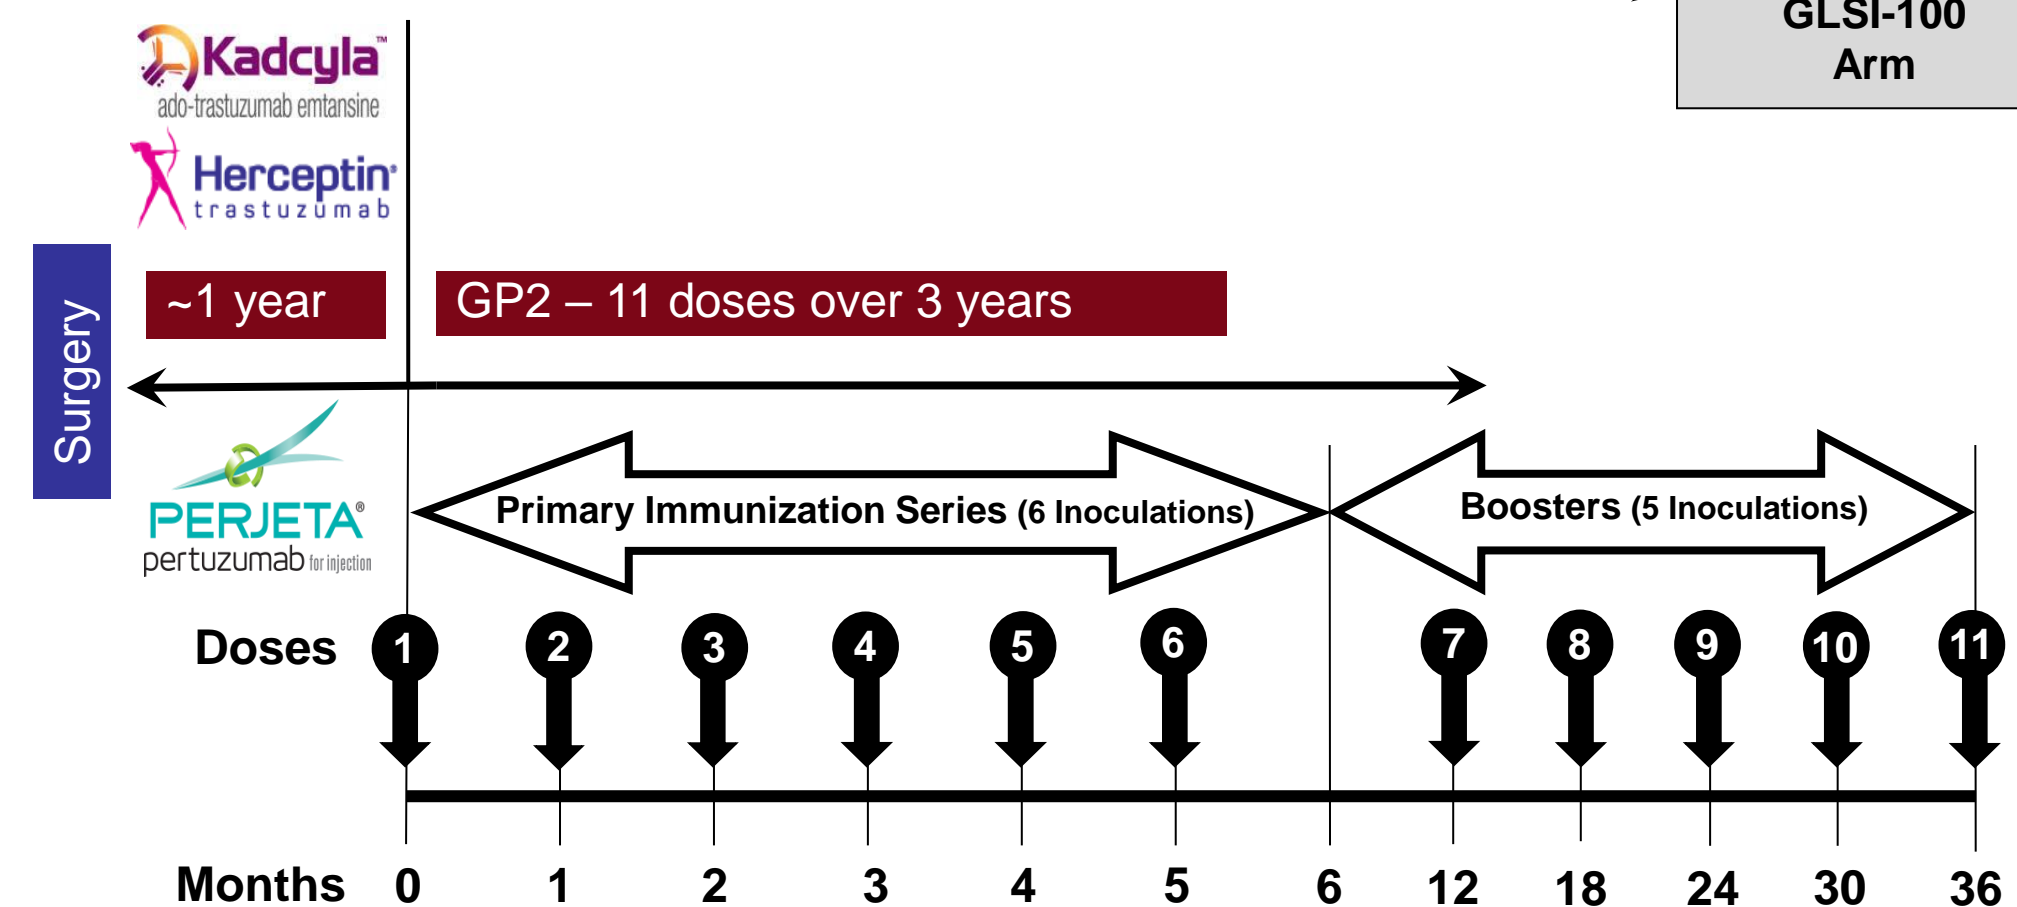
GLSI-100 Arm

Kadcyla™
ado-trastuzumab emtansine

Herceptin®
trastuzumab

Surgery

~1 year

GP2 – 11 doses over 3 years

PERJETA®
pertuzumab for injection

Primary Immunization Series (6 Inoculations)

Boosters (5 Inoculations)

Doses 1 2 3 4 5 6 7 8 9 10 11

Months 0 1 2 3 4 5 6 12 18 24 30 36